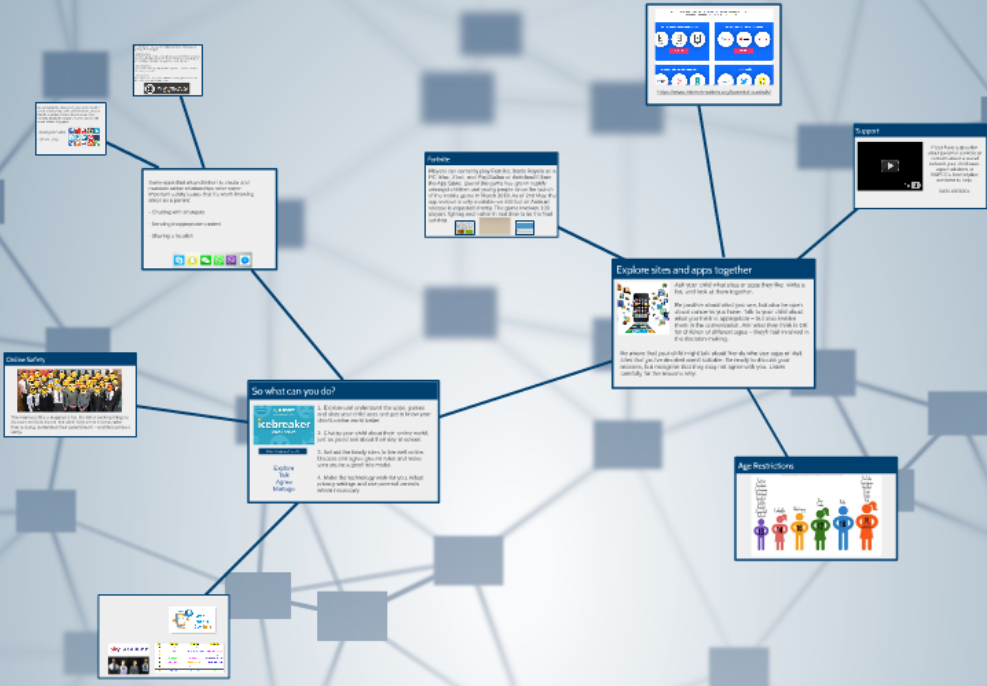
Support

Fortnite

Explore sites and apps together

Ask your child what sites or apps they like. Write a list, and look at them together.

Online Safety

So what can you do?

icebreaker

Explore
Talk
Agree
Manage

1. Explore and understand the apps, games and sites your child uses and get to know your child's online world better.

2. Chat to your child about their online world, just as you'd ask about their day at school.

3. Set out the family rules to be safe online. Discuss and agree ground rules and make sure you're a great role model.

4. Make the technology work for you. Adjust privacy settings and use parental controls where necessary.

Age Restrictions